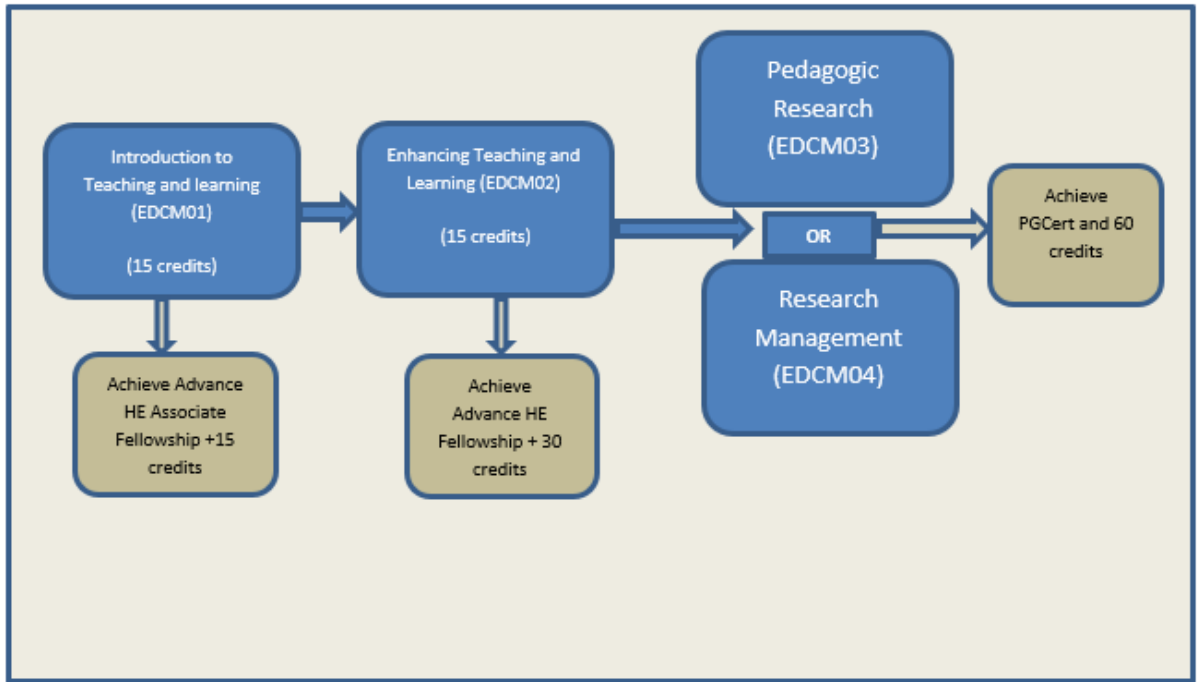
Introduction to Teaching and learning (EDCM01)

(15 credits)

Achieve Advance HE Associate Fellowship +15 credits

Enhancing Teaching and Learning (EDCM02)

(15 credits)

Achieve Advance HE Fellowship + 30 credits

Pedagogic Research (EDCM03)

OR

Research Management (EDCM04)

Achieve PGCert and 60 credits